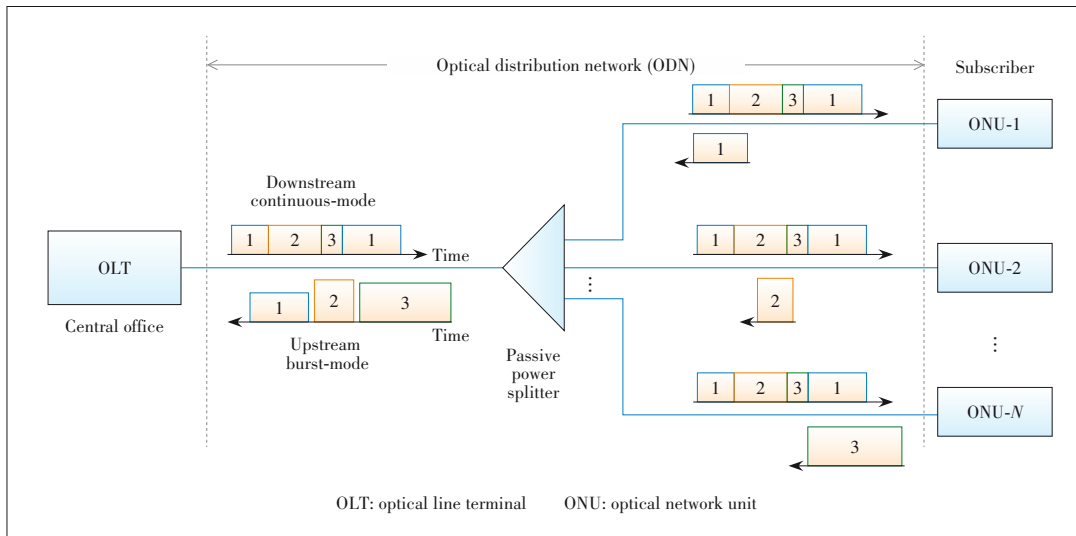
Optical distribution network (ODN)

Subscriber

1 2 3 1

ONU-1

1

Downstream continuous-mode

1 2 3 1

Time

OLT

1 2 3 1

ONU-2

1 2 3

Time

Central office

2

Upstream burst-mode

Passive power splitter

⋮

⋮

1 2 3 1

ONU-$N$

3

OLT: optical line terminal ONU: optical network unit